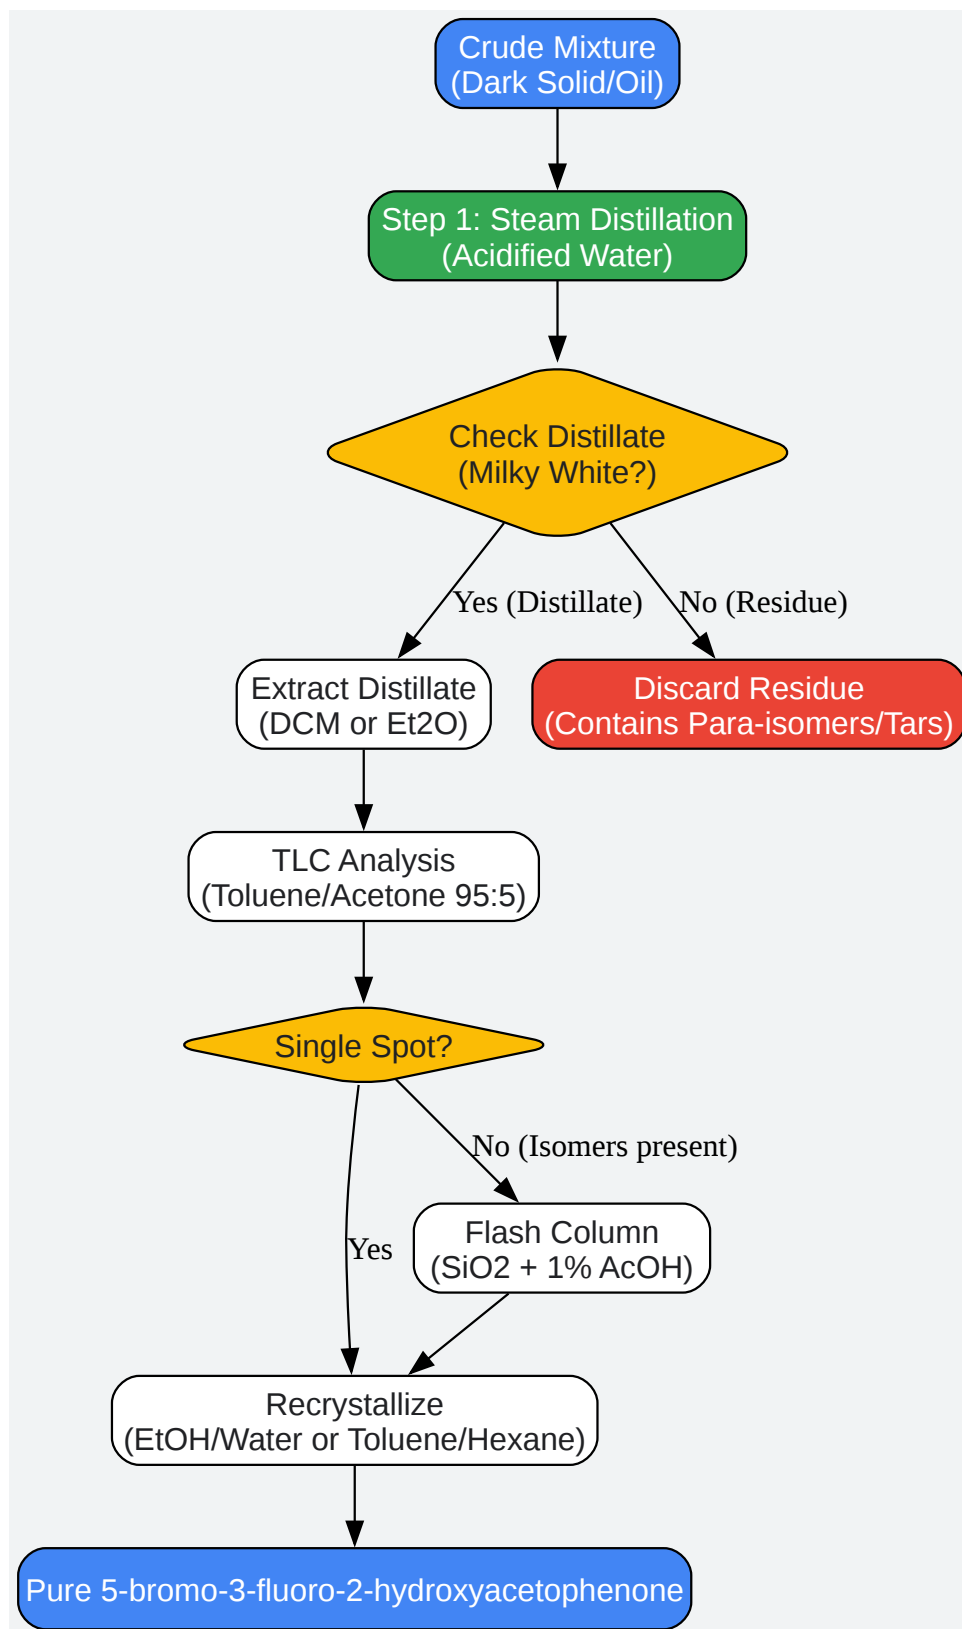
Crude Mixture
(Dark Solid/Oil)

Step 1: Steam Distillation
(Acidified Water)

Check Distillate
(Milky White?)

Yes (Distillate)

No (Residue)

Extract Distillate
(DCM or Et2O)

Discard Residue
(Contains Para-isomers/Tars)

TLC Analysis
(Toluene/Acetone 95:5)

Single Spot?

No (Isomers present)

Yes

Flash Column
(SiO2 + 1% AcOH)

Recrystallize
(EtOH/Water or Toluene/Hexane)

Pure 5-bromo-3-fluoro-2-hydroxyacetophenone